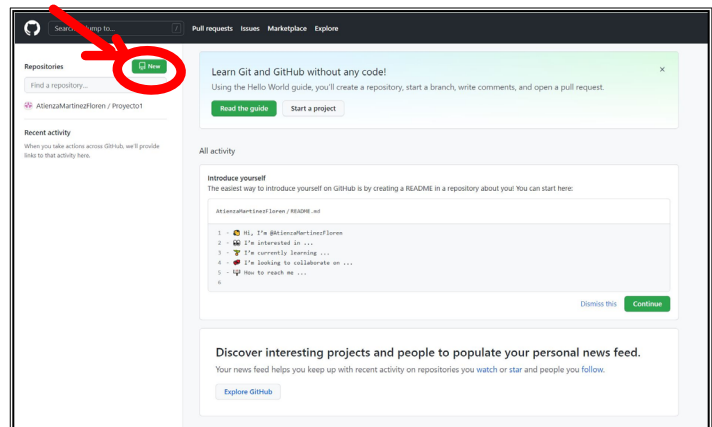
Search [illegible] jump to... /

Pull requests Issues Marketplace Explore

Repositories

New

Find a repository...

AtienzaMartinezFloren / Proyecto1

Recent activity

When you take actions across GitHub, we'll provide links to that activity here.

Learn Git and GitHub without any code!

Using the Hello World guide, you'll create a repository, start a branch, write comments, and open a pull request.

Read the guide

Start a project

×

All activity

Introduce yourself

The easiest way to introduce yourself on GitHub is by creating a README in a repository about you! You can start here:

AtienzaMartinezFloren / README.md

1 - 👋 Hi, I'm @AtienzaMartinezFloren
2 - 👀 I'm interested in ...
3 - 🌱 I'm currently learning ...
4 - 💞️ I'm looking to collaborate on ...
5 - 📫 How to reach me ...
6

Dismiss this

Continue

Discover interesting projects and people to populate your personal news feed.

Your news feed helps you keep up with recent activity on repositories you watch or star and people you follow.

Explore GitHub